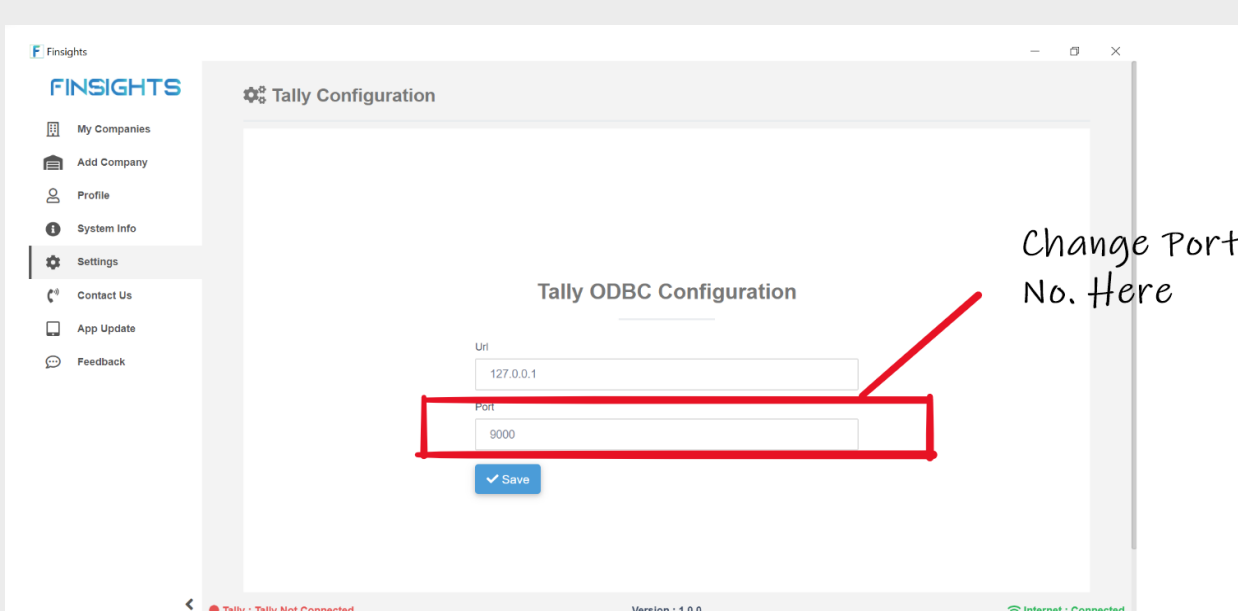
F Finsights

FINSIGHTS

My Companies
Add Company
Profile
System Info
Settings
Contact Us
App Update
Feedback

Tally Configuration

Tally ODBC Configuration

Url
127.0.0.1

Port
9000

Save

Change Port No. Here

Tally : Tally Not Connected
Version : 1.0.0
Internet : Connected